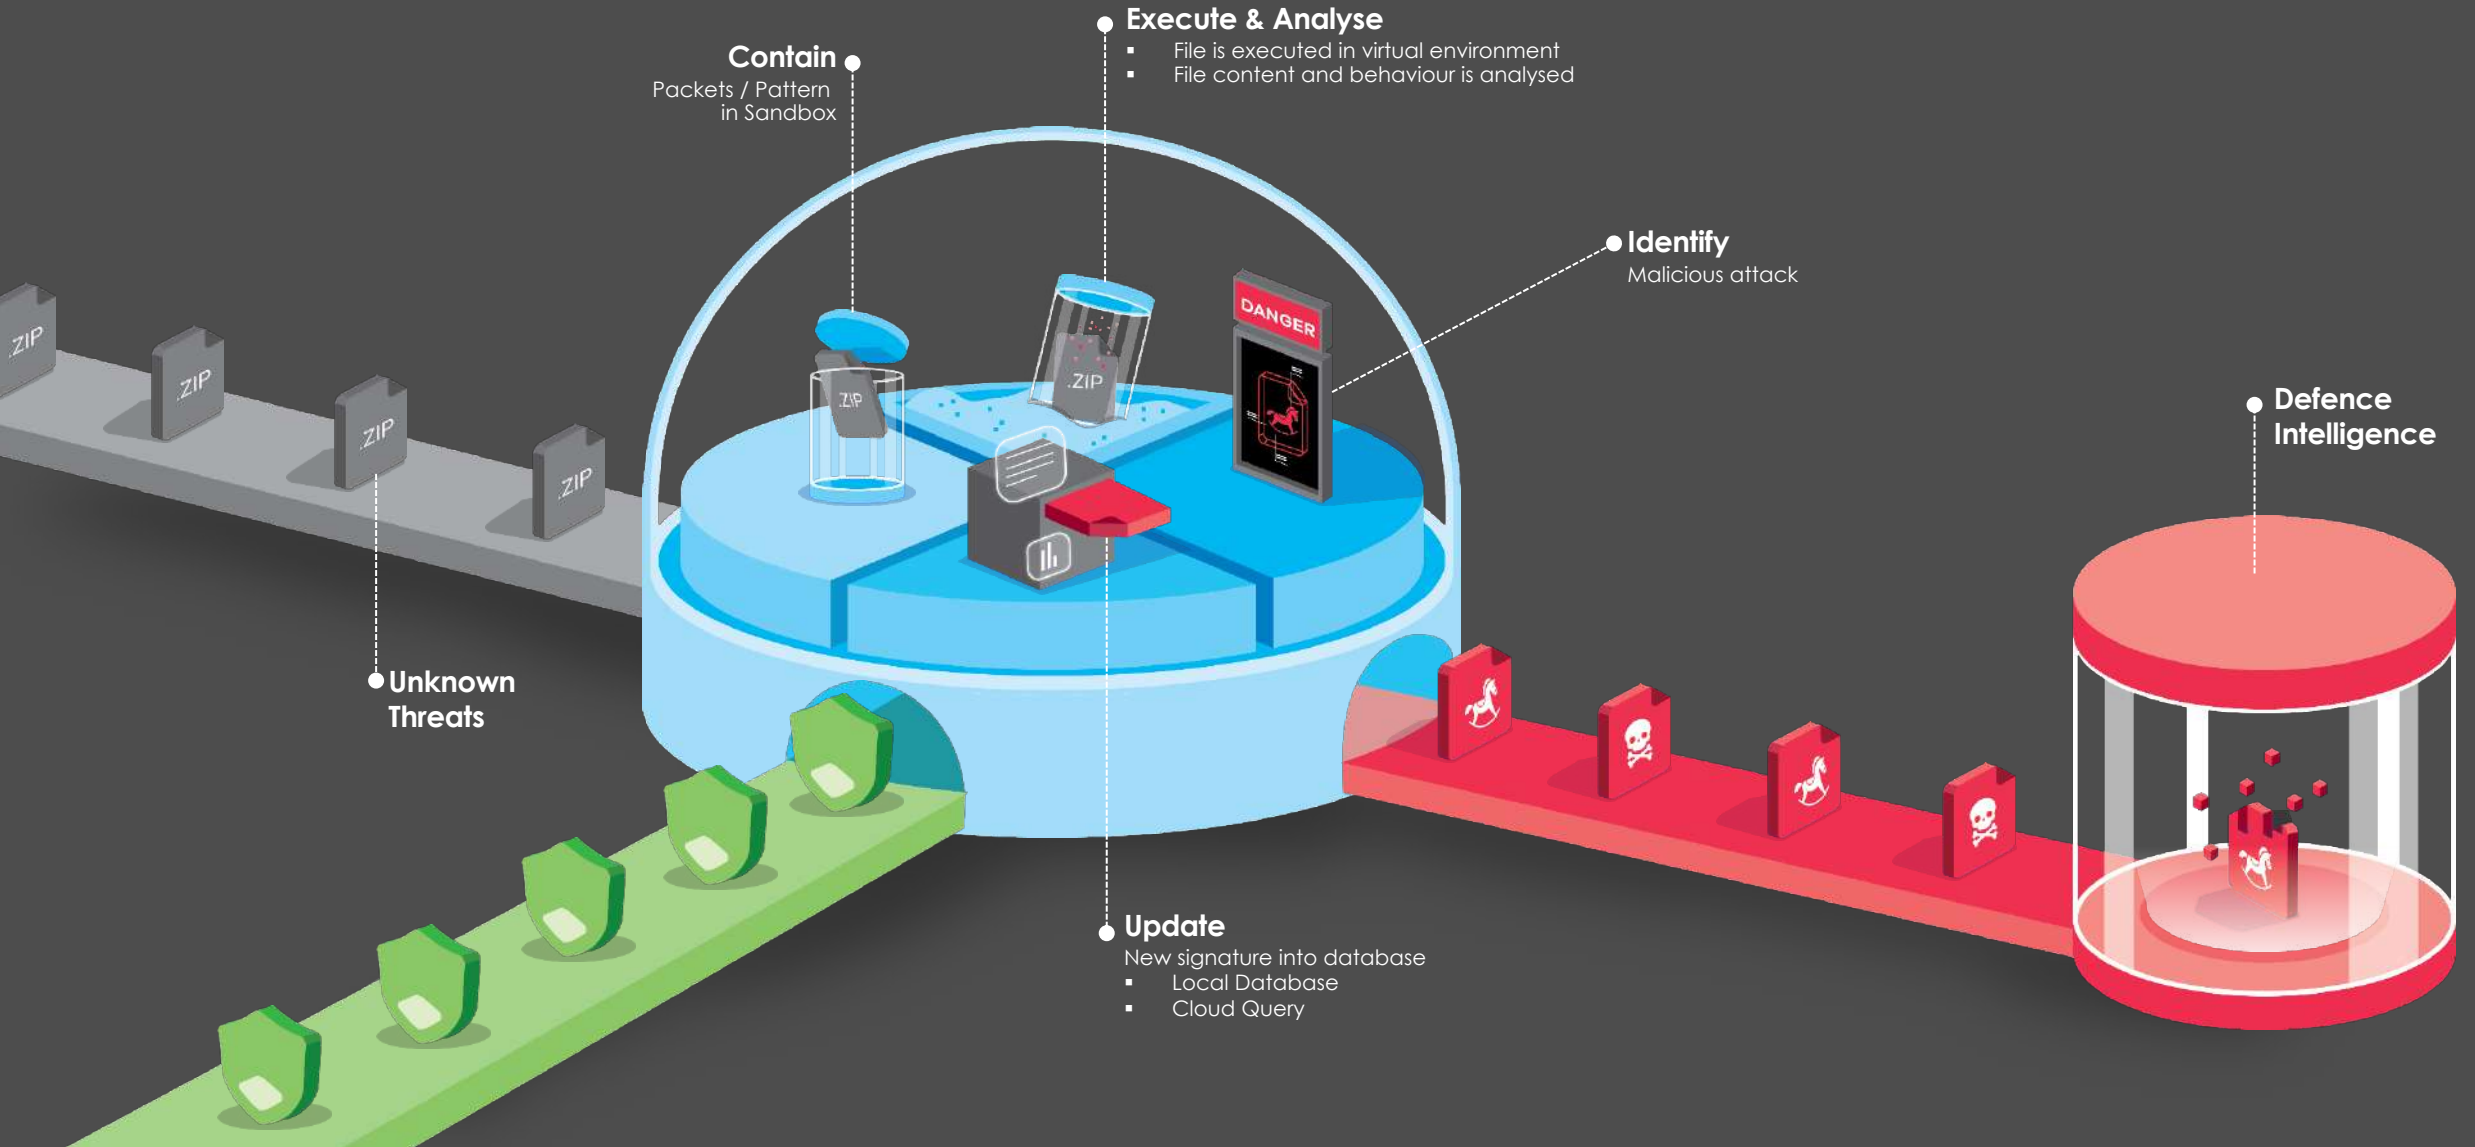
Execute & Analyse
- File is executed in virtual environment
- File content and behaviour is analysed

Contain
Packets / Pattern in Sandbox

Identify
Malicious attack

Defence Intelligence

.ZIP

.ZIP

.ZIP

.ZIP

.ZIP

.ZIP

DANGER

Unknown Threats

Update
New signature into database
- Local Database
- Cloud Query